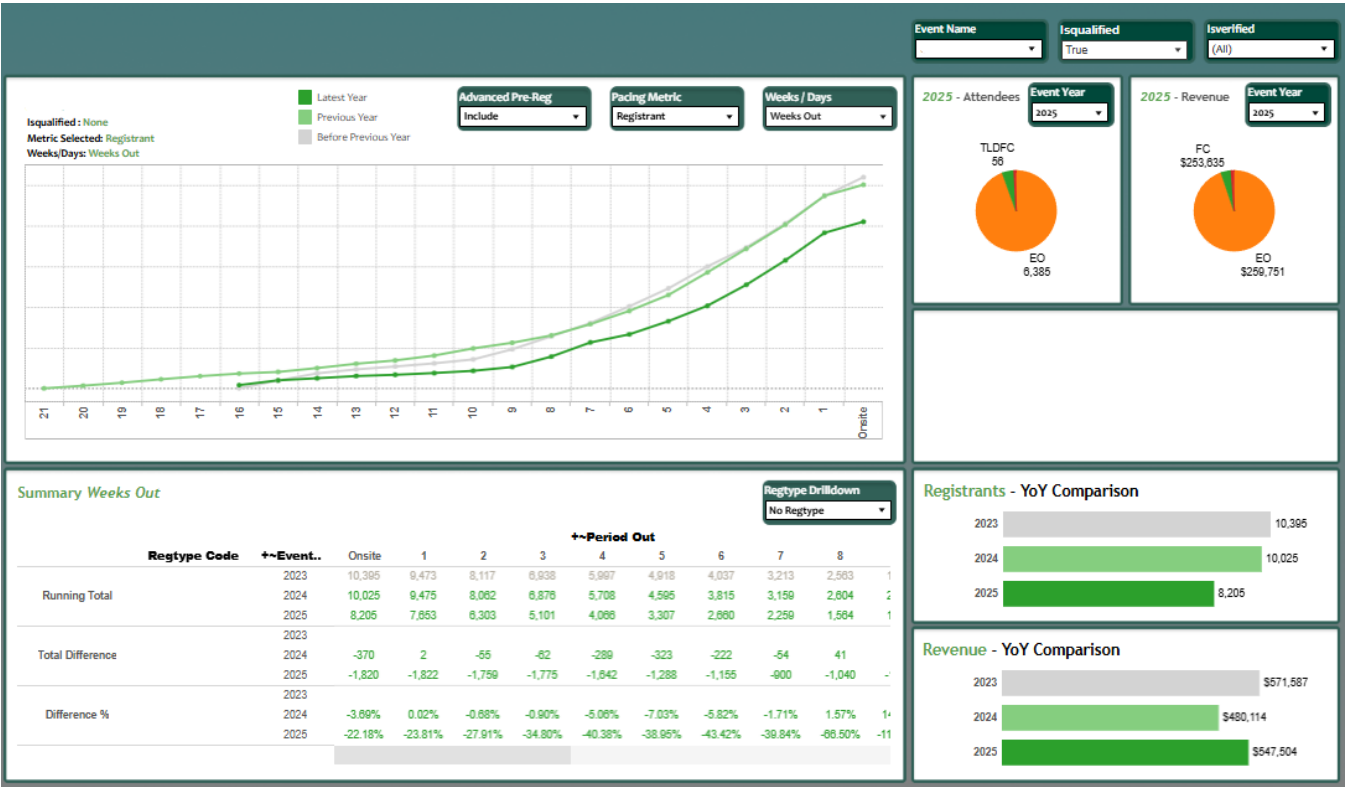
Event Name

Isqualified
True

Isverified
(All)

Isqualified : None
Metric Selected: Registrant
Weeks/Days: Weeks Out

Latest Year
Previous Year
Before Previous Year

Advanced Pre-Reg
Include

Pacing Metric
Registrant

Weeks / Days
Weeks Out

21 20 19 18 17 16 15 14 13 12 11 10 9 8 7 6 5 4 3 2 1 Onsite

2025 - Attendees
Event Year
2025

TLDFC
56
EO
6,385

2025 - Revenue
Event Year
2025

FC
$253,635
EO
$259,751

Summary Weeks Out

Regtype Drilldown
No Regtype

+~Period Out

| Regtype Code | +~Event.. | Onsite | 1 | 2 | 3 | 4 | 5 | 6 | 7 | 8 |
|---|---|---|---|---|---|---|---|---|---|---|
| | 2023 | 10,395 | 9,473 | 8,117 | 6,938 | 5,997 | 4,918 | 4,037 | 3,213 | 2,563 |
| Running Total | 2024 | 10,025 | 9,475 | 8,062 | 6,876 | 5,708 | 4,595 | 3,815 | 3,159 | 2,604 |
| | 2025 | 8,205 | 7,653 | 6,303 | 5,101 | 4,066 | 3,307 | 2,660 | 2,259 | 1,564 |
| | 2023 | | | | | | | | | |
| Total Difference | 2024 | -370 | 2 | -55 | -62 | -289 | -323 | -222 | -54 | 41 |
| | 2025 | -1,820 | -1,822 | -1,759 | -1,775 | -1,642 | -1,288 | -1,155 | -900 | -1,040 |
| | 2023 | | | | | | | | | |
| Difference % | 2024 | -3.69% | 0.02% | -0.68% | -0.90% | -5.06% | -7.03% | -5.82% | -1.71% | 1.57% |
| | 2025 | -22.18% | -23.81% | -27.91% | -34.80% | -40.38% | -38.95% | -43.42% | -39.84% | -66.50% |

Registrants - YoY Comparison
2023 10,395
2024 10,025
2025 8,205

Revenue - YoY Comparison
2023 $571,587
2024 $480,114
2025 $547,504